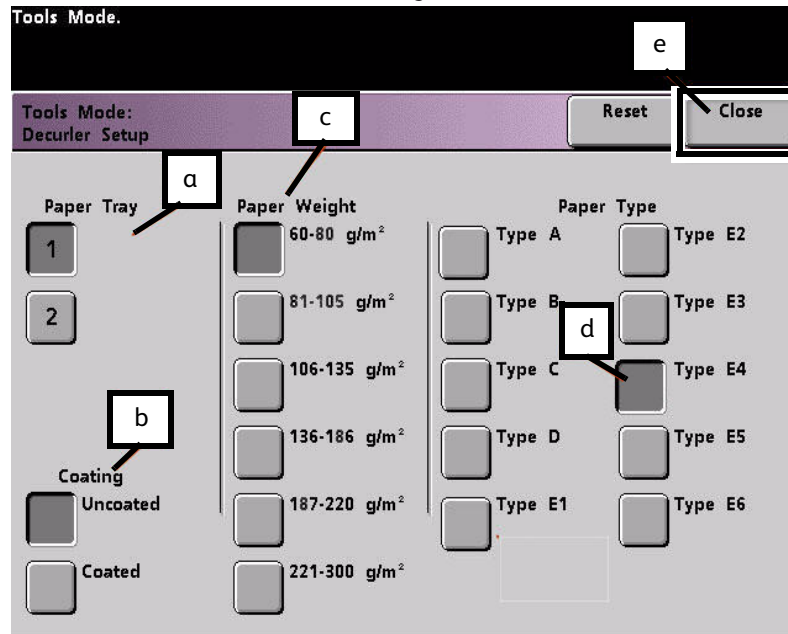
Tools Mode.

e

Tools Mode:
Decurler Setup

c

Reset

Close

a

Paper Tray

1

2

b

Coating

Uncoated

Coated

Paper Weight

60-80 g/m$^2$

81-105 g/m$^2$

106-135 g/m$^2$

136-186 g/m$^2$

187-220 g/m$^2$

221-300 g/m$^2$

Paper Type

Type A

Type B

Type C

Type D

Type E1

d

Type E2

Type E3

Type E4

Type E5

Type E6